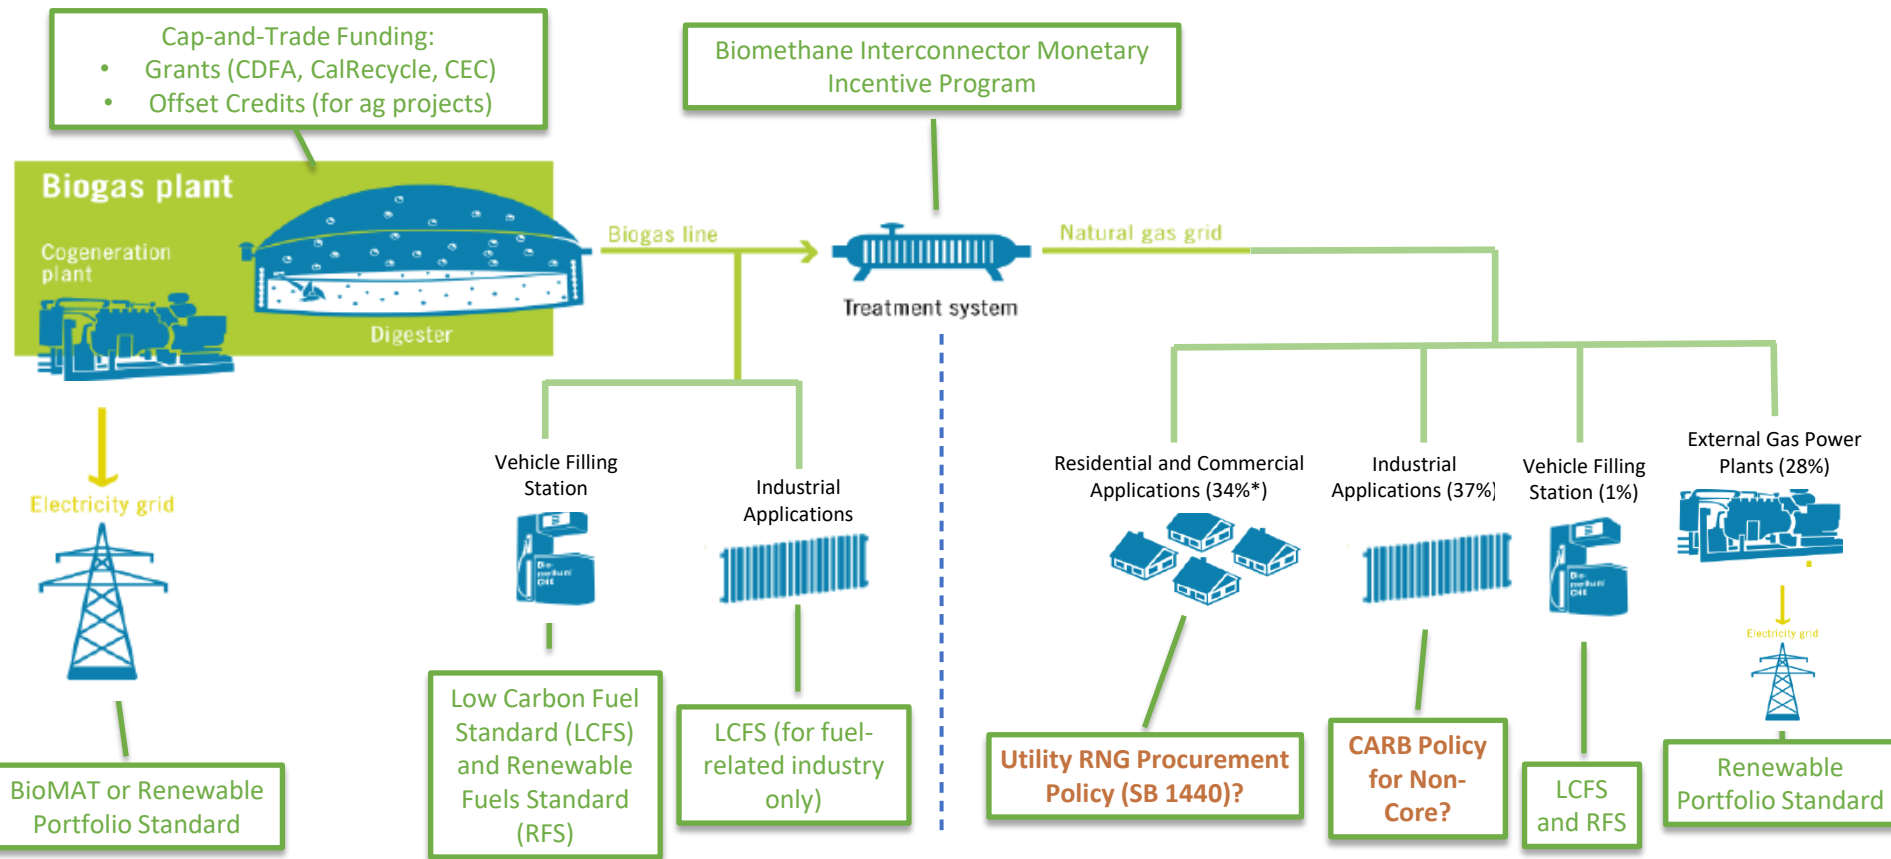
Cap-and-Trade Funding:
• Grants (CDFA, CalRecycle, CEC)
• Offset Credits (for ag projects)

Biomethane Interconnector Monetary Incentive Program

Biogas plant

Cogeneration plant

Digester

Biogas line

Treatment system

Natural gas grid

Electricity grid

Vehicle Filling Station

Industrial Applications

Residential and Commercial Applications (34%*)

Industrial Applications (37%)

Vehicle Filling Station (1%)

External Gas Power Plants (28%)

Electricity grid

BioMAT or Renewable Portfolio Standard

Low Carbon Fuel Standard (LCFS) and Renewable Fuels Standard (RFS)

LCFS (for fuel-related industry only)

Utility RNG Procurement Policy (SB 1440)?

CARB Policy for Non-Core?

LCFS and RFS

Renewable Portfolio Standard